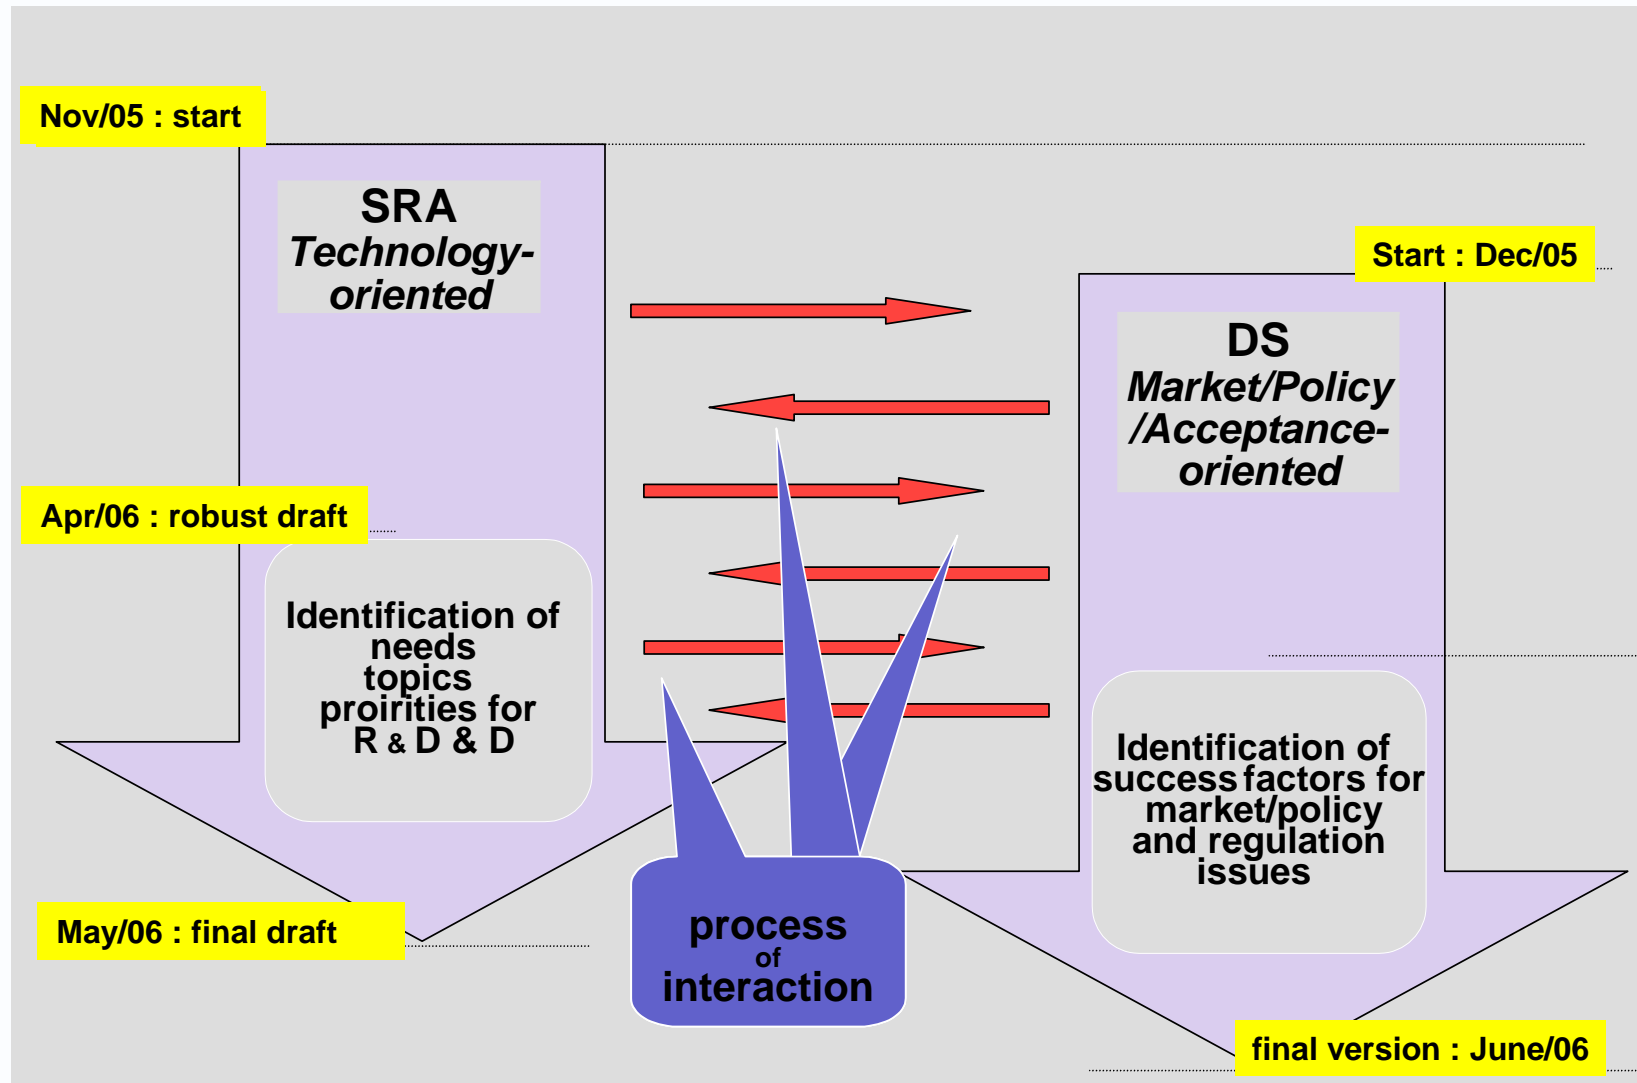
Nov/05 : start

SRA
Technology-oriented

Start : Dec/05

DS
Market/Policy /Acceptance-oriented

Apr/06 : robust draft

Identification of needs topics proiritities for R & D & D

Identification of success factors for market/policy and regulation issues

May/06 : final draft

process of interaction

final version : June/06